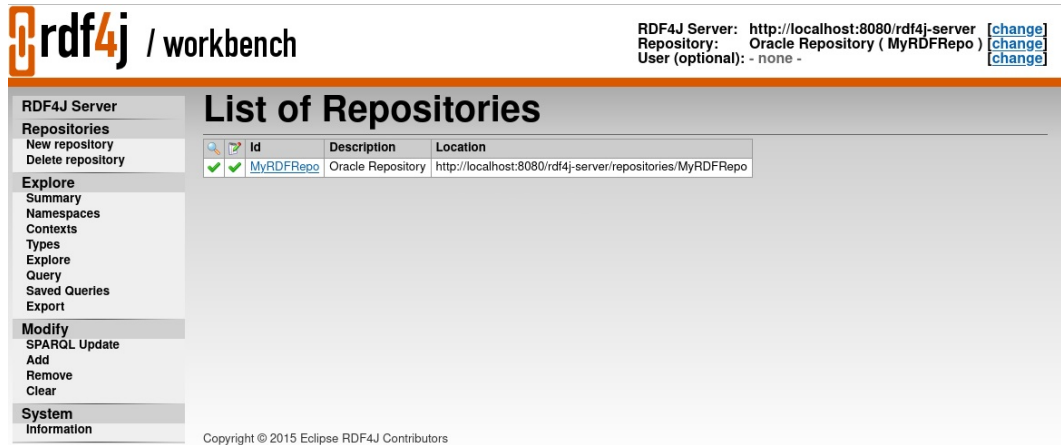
rdf4j / workbench

RDF4J Server: http://localhost:8080/rdf4j-server [change]
Repository: Oracle Repository ( MyRDFRepo ) [change]
User (optional): - none - [change]

RDF4J Server
Repositories
New repository
Delete repository
Explore
Summary
Namespaces
Contexts
Types
Explore
Query
Saved Queries
Export
Modify
SPARQL Update
Add
Remove
Clear
System
Information

List of Repositories

| | | Id | Description | Location |
|---|---|---|---|---|
| ✔ | ✔ | MyRDFRepo | Oracle Repository | http://localhost:8080/rdf4j-server/repositories/MyRDFRepo |

Copyright © 2015 Eclipse RDF4J Contributors